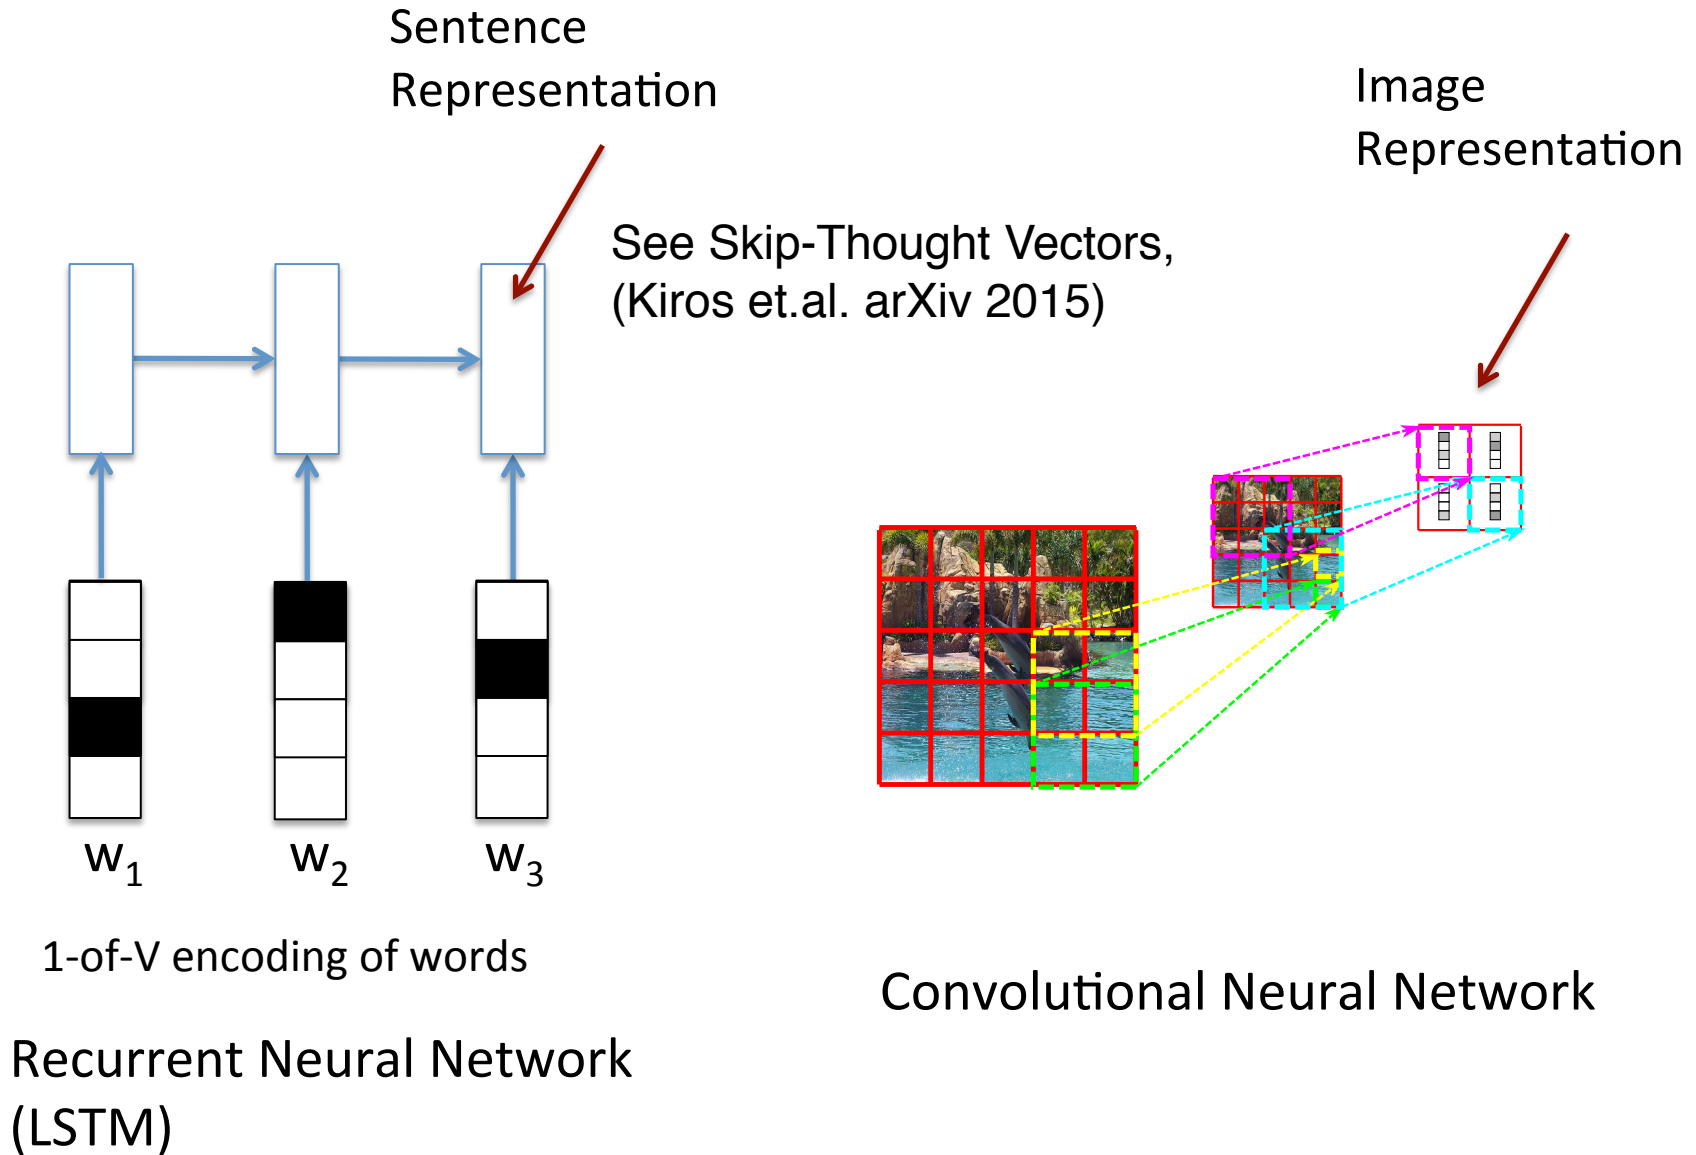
Sentence Representation

Image Representation

See Skip-Thought Vectors, (Kiros et.al. arXiv 2015)

$w_1$ $w_2$ $w_3$

1-of-V encoding of words

Recurrent Neural Network (LSTM)

Convolutional Neural Network